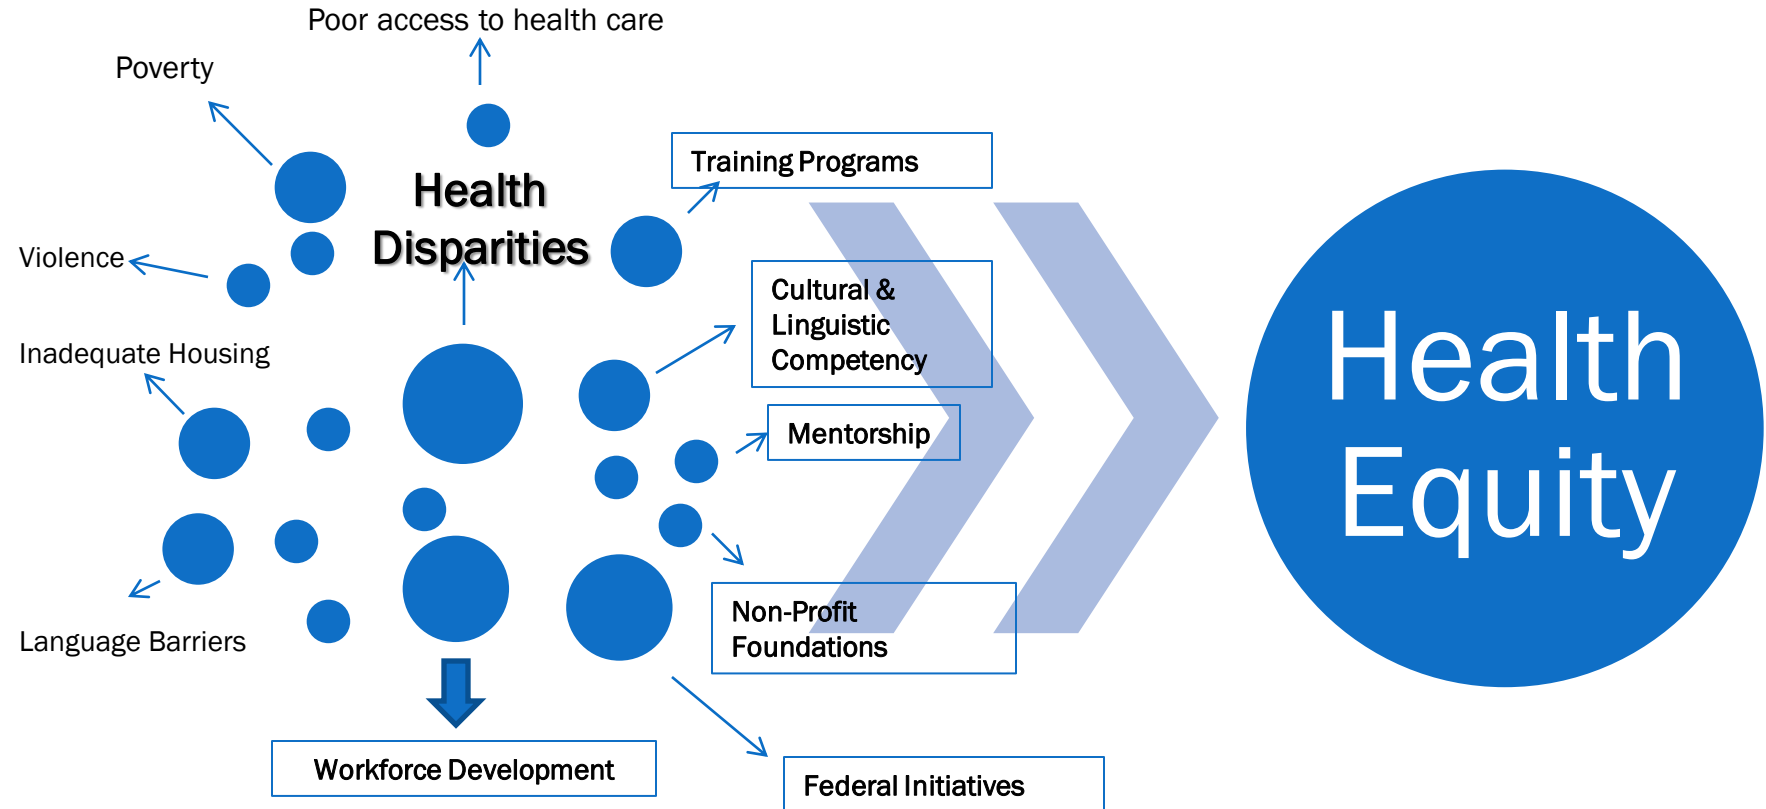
Poor access to health care

Poverty

Health Disparities

Violence

Inadequate Housing

Language Barriers

Training Programs

Cultural & Linguistic Competency

Mentorship

Non-Profit Foundations

Workforce Development

Federal Initiatives

Health Equity